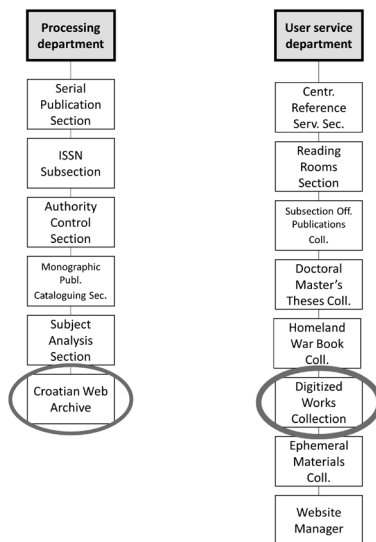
Processing department

Serial Publication Section

ISSN Subsection

Authority Control Section

Monographic Publ. Cataloguing Sec.

Subject Analysis Section

Croatian Web Archive

User service department

Centr. Reference Serv. Sec.

Reading Rooms Section

Subsection Off. Publications Coll.

Doctoral Master's Theses Coll.

Homeland War Book Coll.

Digitized Works Collection

Ephemeral Materials Coll.

Website Manager